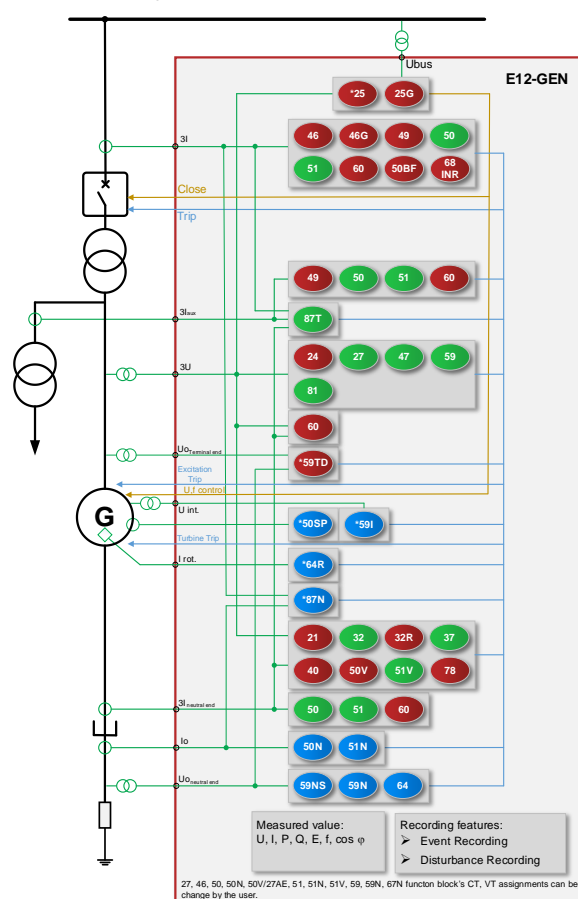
Ubus

E12-GEN

*25 25G

3I

46 46G 49 50

51 60 50BF 68 INR

Close

Trip

49 50 51 60

$3I_{aux}$

87T

3U

24 27 47 59

81

60

$Uo_{Terminal\ end}$

*59TD

Excitation Trip

U,f control

U int.

G

*50SP *59I

Turbine Trip

I rot.

*64R

*87N

21 32 32R 37

40 50V 51V 78

$3I_{neutral\ end}$

50 51 60

Io

50N 51N

$Uo_{neutral\ end}$

59NS 59N 64

Measured value:
U, I, P, Q, E, f, cos φ

Recording features:
➢ Event Recording
➢ Disturbance Recording

27, 46, 50, 50N, 50V/27AE, 51, 51N, 51V, 59, 59N, 67N functon block's CT, VT assignments can be change by the user.